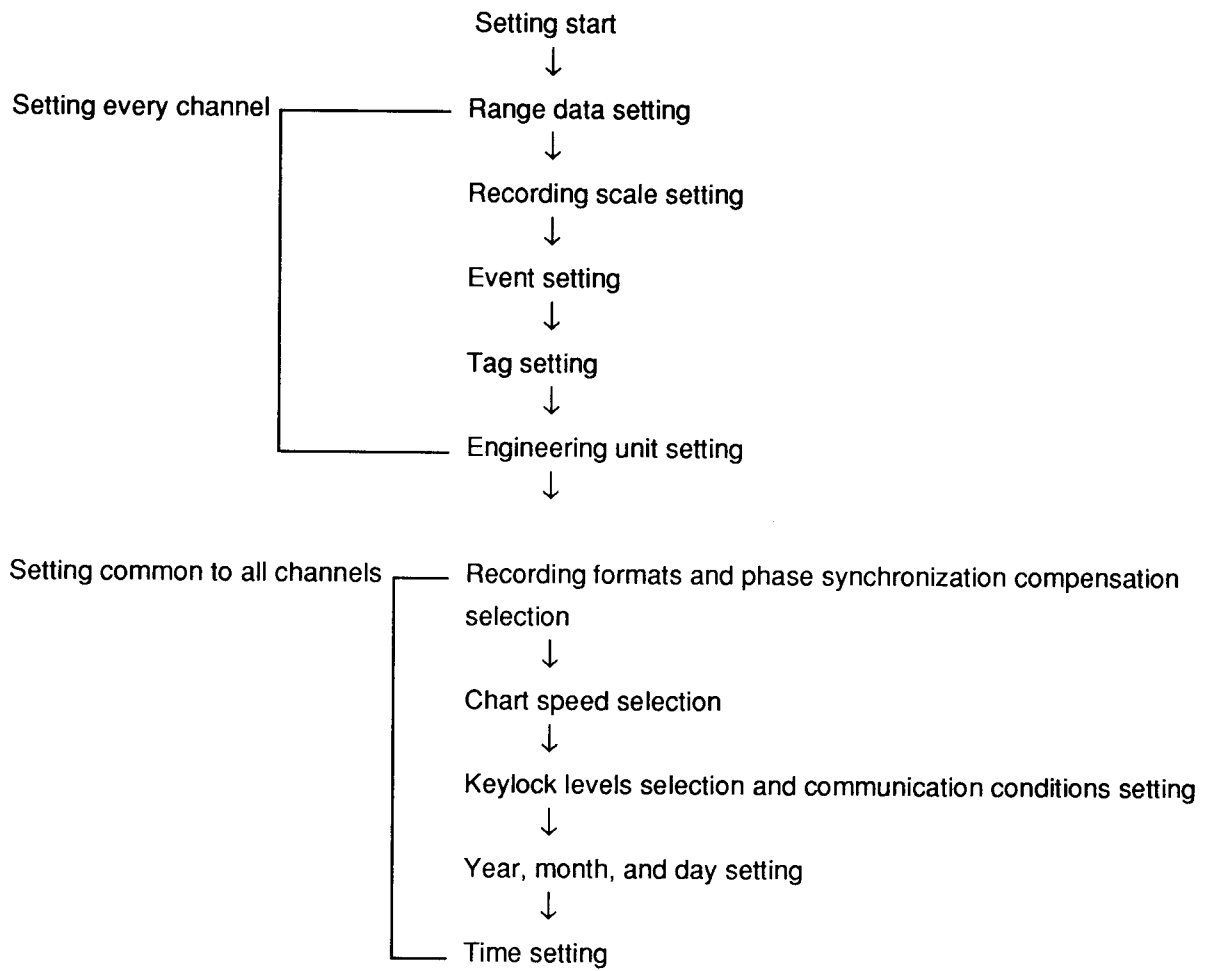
Setting start
↓
Setting every channel
Range data setting
↓
Recording scale setting
↓
Event setting
↓
Tag setting
↓
Engineering unit setting
↓

Setting common to all channels
Recording formats and phase synchronization compensation selection
↓
Chart speed selection
↓
Keylock levels selection and communication conditions setting
↓
Year, month, and day setting
↓
Time setting